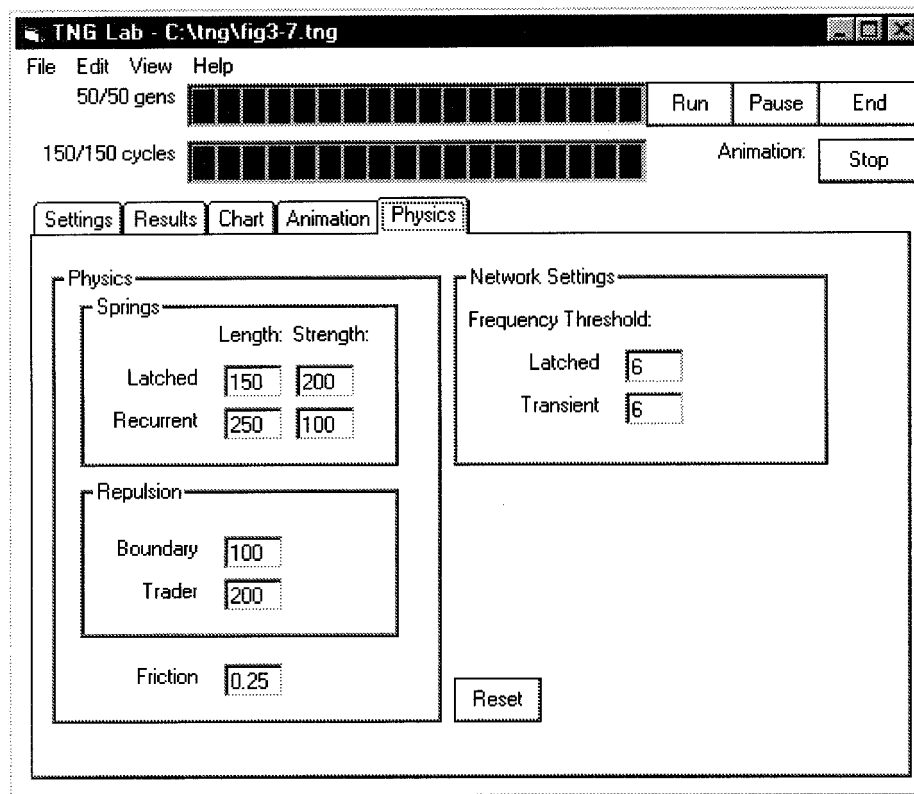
TNG Lab - C:\tng\fig3-7.tng

File Edit View Help

50/50 gens

Run Pause End

150/150 cycles

Animation: Stop

Settings Results Chart Animation Physics

Physics

Springs

Length: Strength:

Latched 150 200

Recurrent 250 100

Repulsion

Boundary 100

Trader 200

Friction 0.25

Network Settings

Frequency Threshold:

Latched 6

Transient 6

Reset